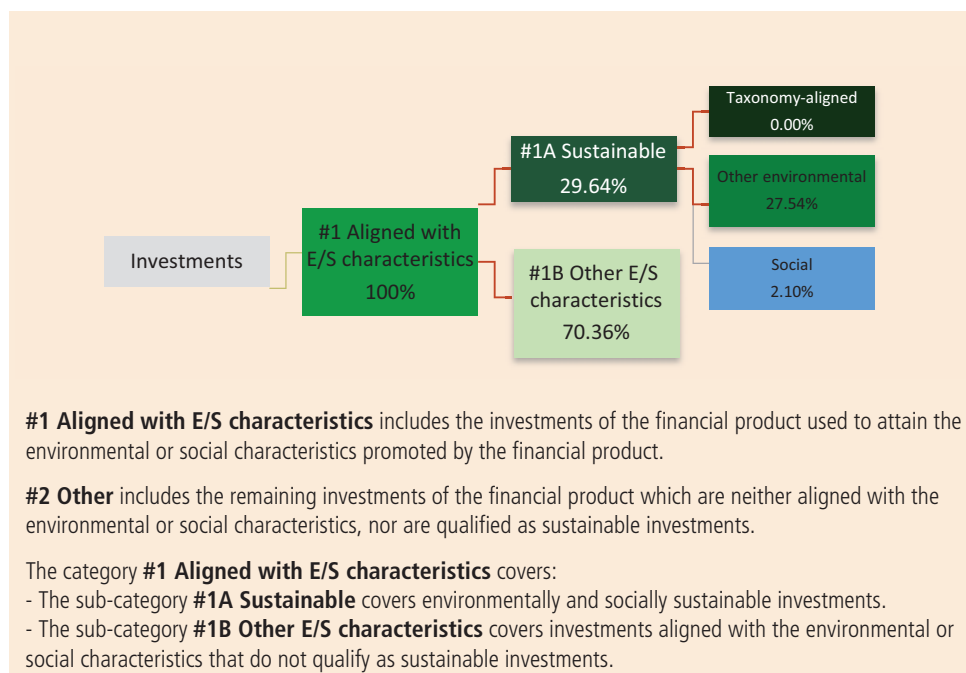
Investments

#1 Aligned with E/S characteristics
100%

#1A Sustainable
29.64%

#1B Other E/S characteristics
70.36%

Taxonomy-aligned
0.00%

Other environmental
27.54%

Social
2.10%

**#1 Aligned with E/S characteristics** includes the investments of the financial product used to attain the environmental or social characteristics promoted by the financial product.

**#2 Other** includes the remaining investments of the financial product which are neither aligned with the environmental or social characteristics, nor are qualified as sustainable investments.

The category **#1 Aligned with E/S characteristics** covers:
- The sub-category **#1A Sustainable** covers environmentally and socially sustainable investments.
- The sub-category **#1B Other E/S characteristics** covers investments aligned with the environmental or social characteristics that do not qualify as sustainable investments.